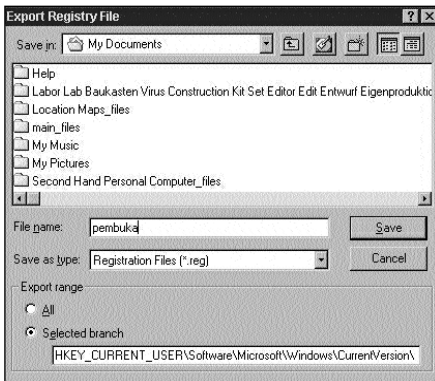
Export Registry File

Save in: My Documents

Help
Labor Lab Baukasten Virus Construction Kit Set Editor Edit Entwurf Eigenproduktic
Location Maps_files
main_files
My Music
My Pictures
Second Hand Personal Computer_files

File name: pembuka
Save

Save as type: Registration Files (*.reg)
Cancel

Export range
All
Selected branch
HKEY_CURRENT_USER\Software\Microsoft\Windows\CurrentVersion\